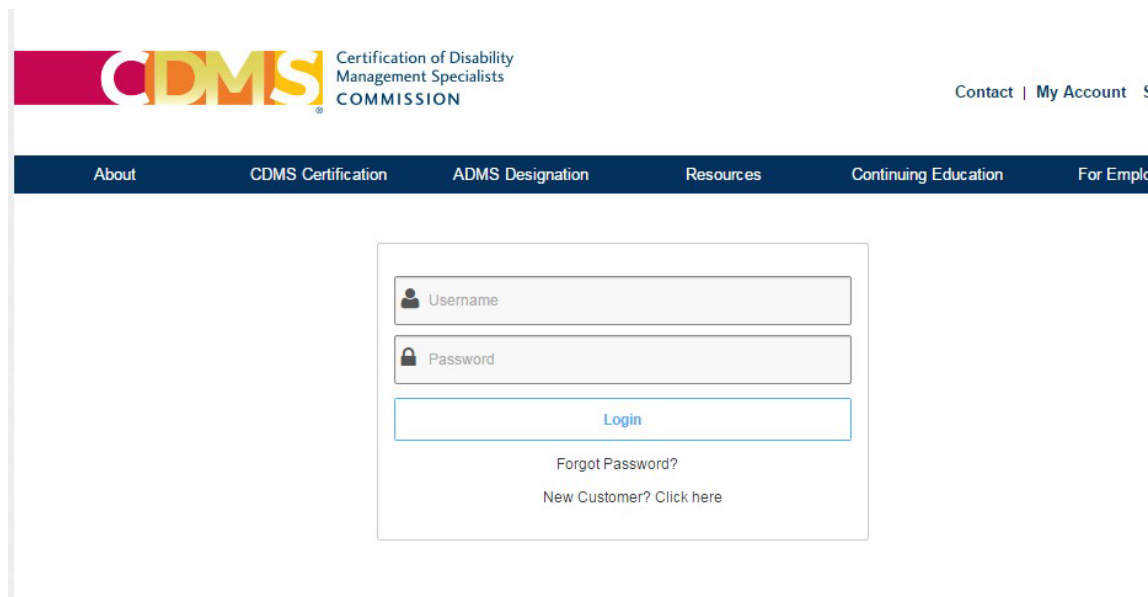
CDMS® Certification of Disability Management Specialists COMMISSION

Contact | My Account | S

About CDMS Certification ADMS Designation Resources Continuing Education For Emplo

Username

Password

Login

Forgot Password?

New Customer? Click here